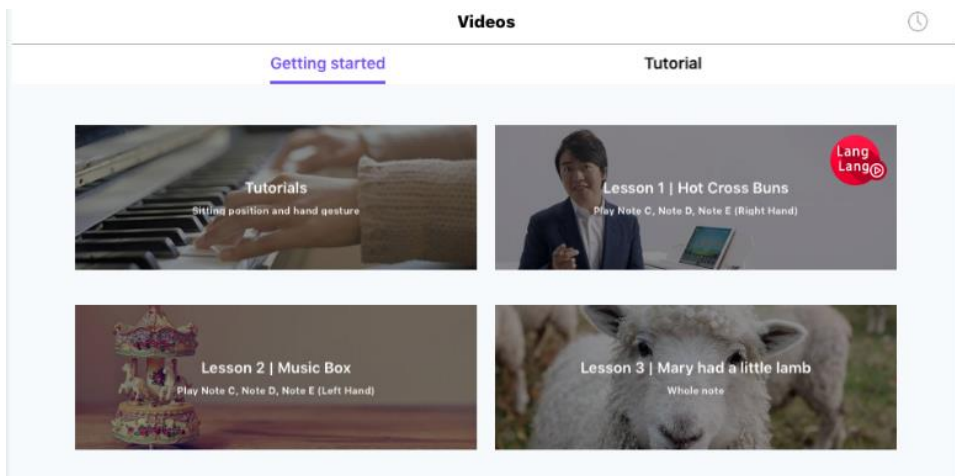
Videos

Getting started

Tutorial

Tutorials
Sitting position and hand gesture

Lang Lang

Lesson 1 | Hot Cross Buns
Play Note C, Note D, Note E (Right Hand)

Lesson 2 | Music Box
Play Note C, Note D, Note E (Left Hand)

Lesson 3 | Mary had a little lamb
Whole note